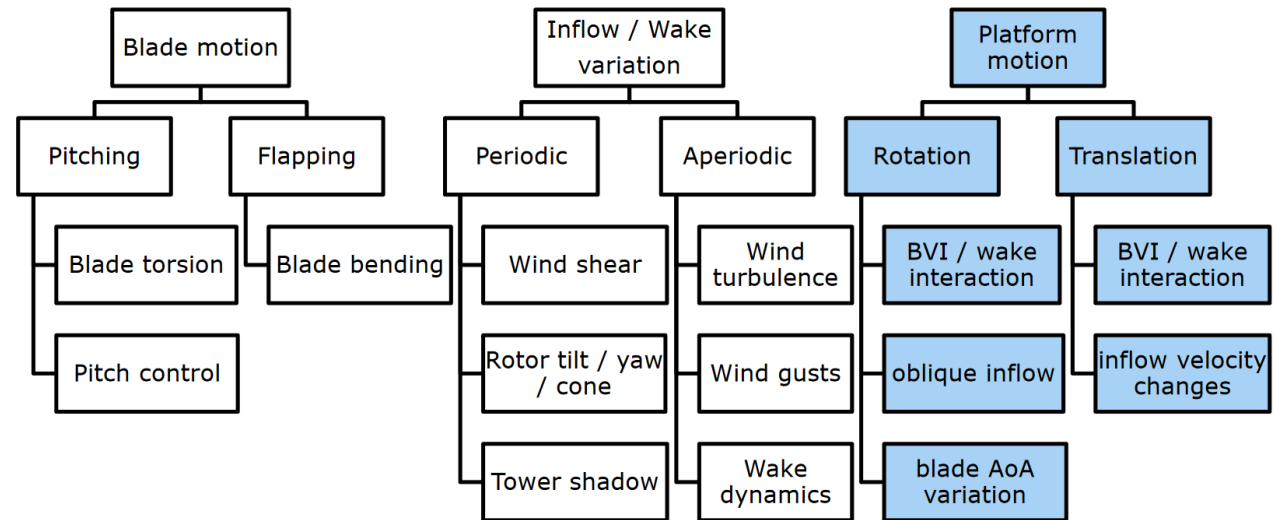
Blade motion

Pitching

Blade torsion

Pitch control

Flapping

Blade bending

Inflow / Wake variation

Periodic

Wind shear

Rotor tilt / yaw / cone

Tower shadow

Aperiodic

Wind turbulence

Wind gusts

Wake dynamics

Platform motion

Rotation

BVI / wake interaction

oblique inflow

blade AoA variation

Translation

BVI / wake interaction

inflow velocity changes